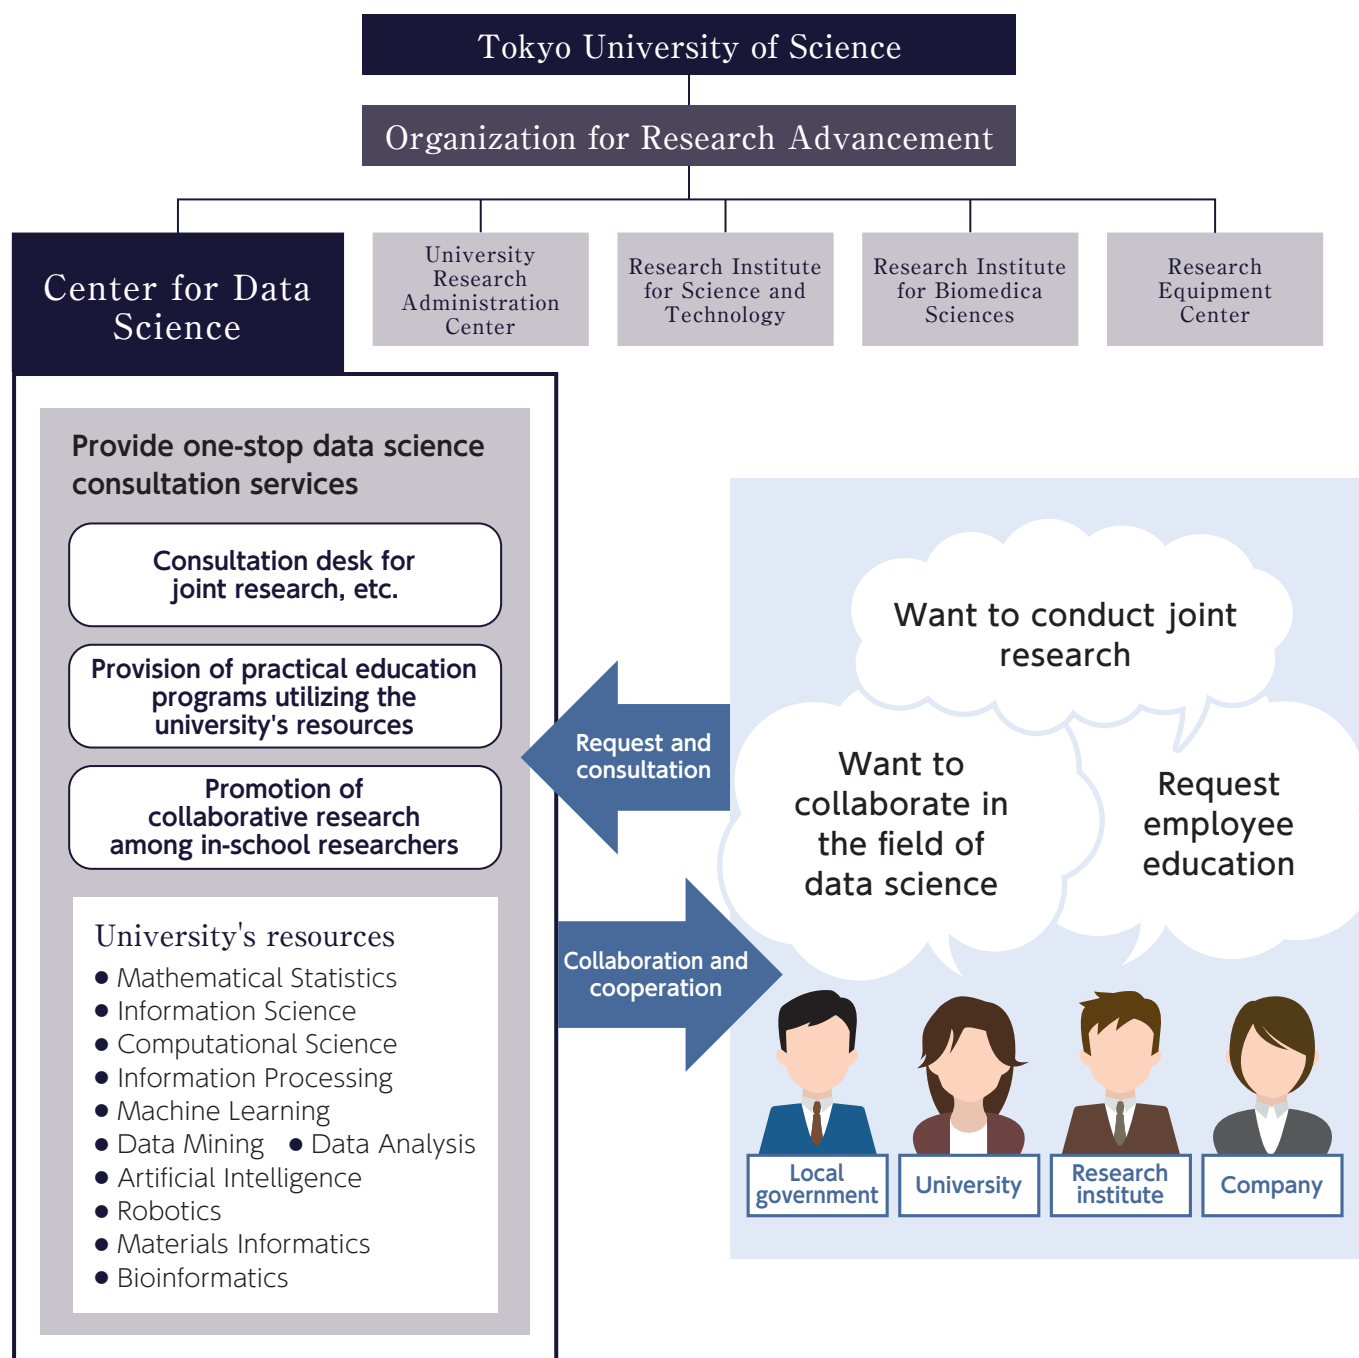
Tokyo University of Science

Organization for Research Advancement

Center for Data Science

University Research Administration Center

Research Institute for Science and Technology

Research Institute for Biomedica Sciences

Research Equipment Center

Provide one-stop data science consultation services

Consultation desk for joint research, etc.

Provision of practical education programs utilizing the university's resources

Promotion of collaborative research among in-school researchers

University's resources
● Mathematical Statistics
● Information Science
● Computational Science
● Information Processing
● Machine Learning
● Data Mining ● Data Analysis
● Artificial Intelligence
● Robotics
● Materials Informatics
● Bioinformatics

Request and consultation

Collaboration and cooperation

Want to conduct joint research

Want to collaborate in the field of data science

Request employee education

Local government

University

Research institute

Company